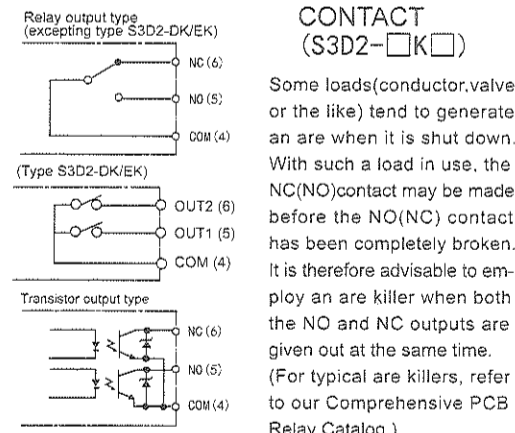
Relay output type
(excepting type S3D2-DK/EK)

NC (6)

NO (5)

COM (4)

(Type S3D2-DK/EK)

OUT2 (6)

OUT1 (5)

COM (4)

Transistor output type

NC (6)

NO (5)

COM (4)

CONTACT
(S3D2-□K□)

Some loads(conductor,valve or the like) tend to generate an are when it is shut down. With such a load in use, the NC(NO)contact may be made before the NO(NC) contact has been completely broken. It is therefore advisable to employ an are killer when both the NO and NC outputs are given out at the same time. (For typical are killers, refer to our Comprehensive PCB Relay Catalog.)